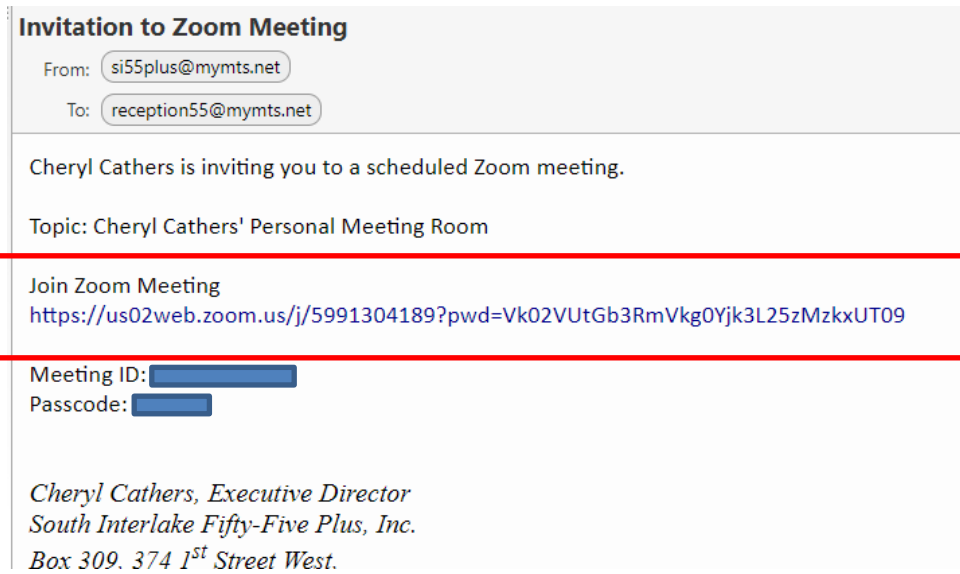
Invitation to Zoom Meeting
From: si55plus@mymts.net
To: reception55@mymts.net

Cheryl Cathers is inviting you to a scheduled Zoom meeting.

Topic: Cheryl Cathers' Personal Meeting Room

Join Zoom Meeting
https://us02web.zoom.us/j/5991304189?pwd=Vk02VUtGb3RmVkg0Yjk3L25zMzkxUT09

Meeting ID: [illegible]
Passcode: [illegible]

Cheryl Cathers, Executive Director
South Interlake Fifty-Five Plus, Inc.
Box 309, 374 1$^{st}$ Street West,